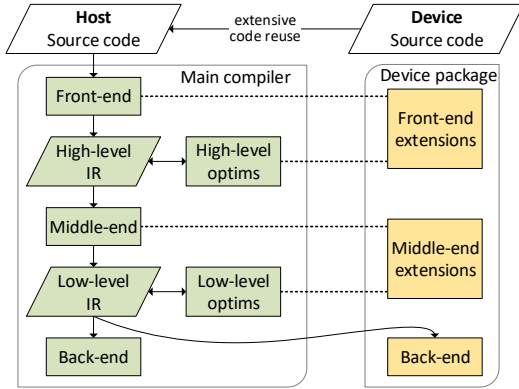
Host
Source code

extensive
code reuse

Device
Source code

Main compiler

Front-end

High-level
IR

High-level
optims

Middle-end

Low-level
IR

Low-level
optims

Back-end

Device package

Front-end
extensions

Middle-end
extensions

Back-end